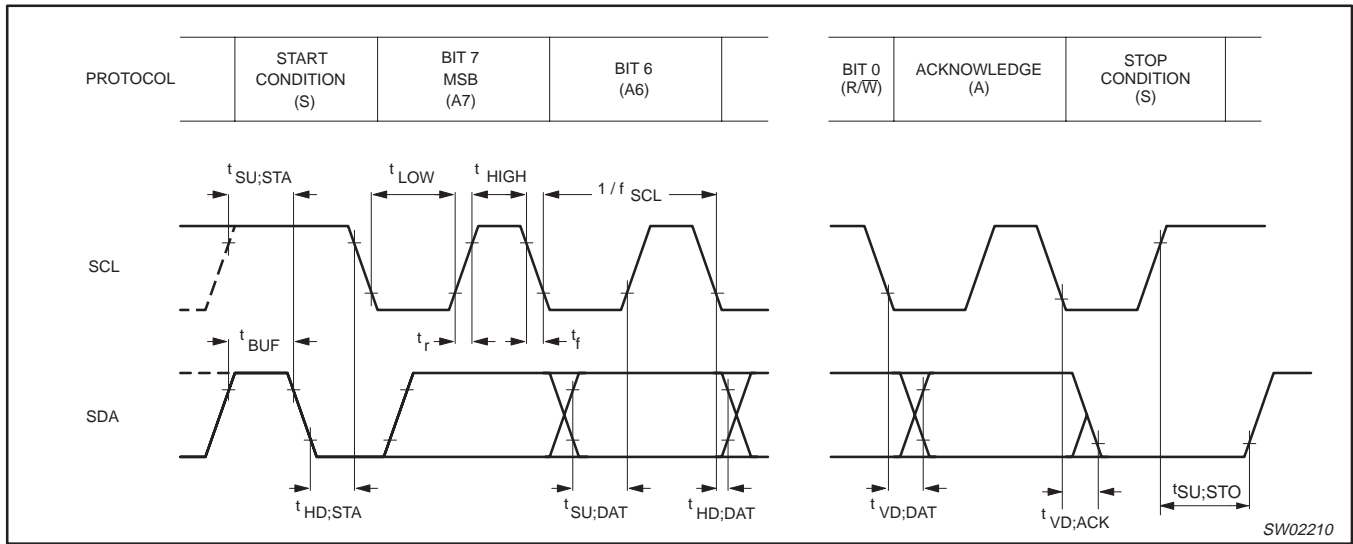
PROTOCOL

| START CONDITION (S) | BIT 7 MSB (A7) | BIT 6 (A6) | | BIT 0 $(R/\overline{W})$ | ACKNOWLEDGE (A) | STOP CONDITION (S) |
|---|---|---|---|---|---|---|

$t_{SU;STA}$ $t_{LOW}$ $t_{HIGH}$ $1/f_{SCL}$

SCL

$t_{BUF}$ $t_r$ $t_f$

SDA

$t_{HD;STA}$ $t_{SU;DAT}$ $t_{HD;DAT}$ $t_{VD;DAT}$ $t_{VD;ACK}$ $t_{SU;STO}$

SW02210